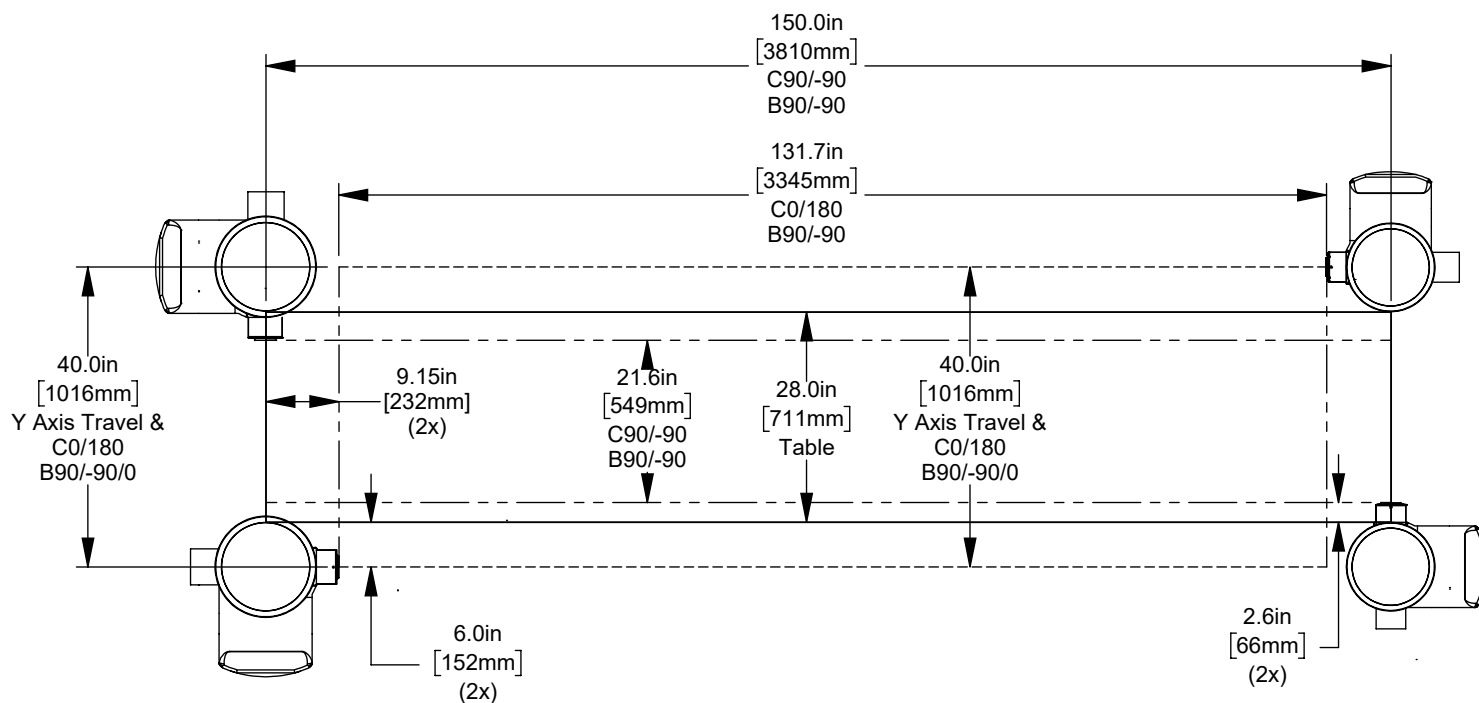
150.0in
[3810mm]
C90/-90
B90/-90

131.7in
[3345mm]
C0/180
B90/-90

40.0in
[1016mm]
Y Axis Travel &
C0/180
B90/-90/0

9.15in
[232mm]
(2x)

21.6in
[549mm]
C90/-90
B90/-90

28.0in
[711mm]
Table

40.0in
[1016mm]
Y Axis Travel &
C0/180
B90/-90/0

6.0in
[152mm]
(2x)

2.6in
[66mm]
(2x)